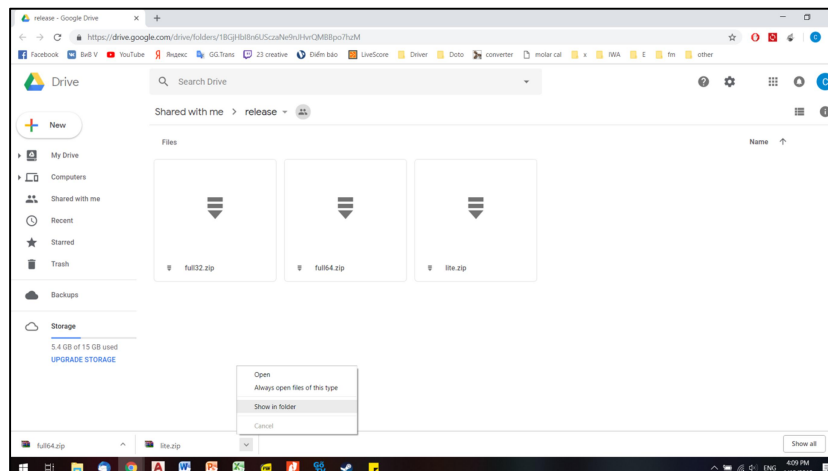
release - Google Drive
https://drive.google.com/drive/folders/18GjHbI8n6USczaNe9nJHvrQMBBpo7hzM
Facebook  BеВ V  YouTube  Яндекс  GG.Trans  23 creative  Điểm báo  LiveScore  Driver  Doto  converter  molar cal  x  IWA  E  fm  other

Drive
Search Drive

New
My Drive
Computers
Shared with me
Recent
Starred
Trash
Backups
Storage
5.4 GB of 15 GB used
UPGRADE STORAGE

Shared with me > release

Files
Name

full32.zip
full64.zip
lite.zip

Open
Always open files of this type
Show in folder
Cancel

full64.zip
lite.zip
Show all

ENG
4:09 PM